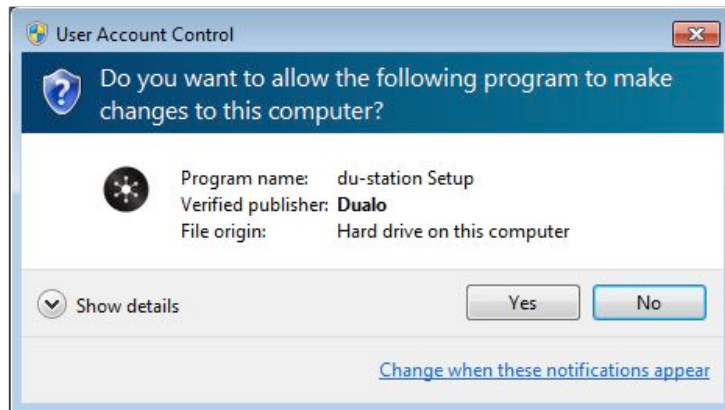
User Account Control

Do you want to allow the following program to make changes to this computer?

| | |
|---|---|
| Program name: | du-station Setup |
| Verified publisher: | Dualo |
| File origin: | Hard drive on this computer |

Show details

Yes

No

Change when these notifications appear